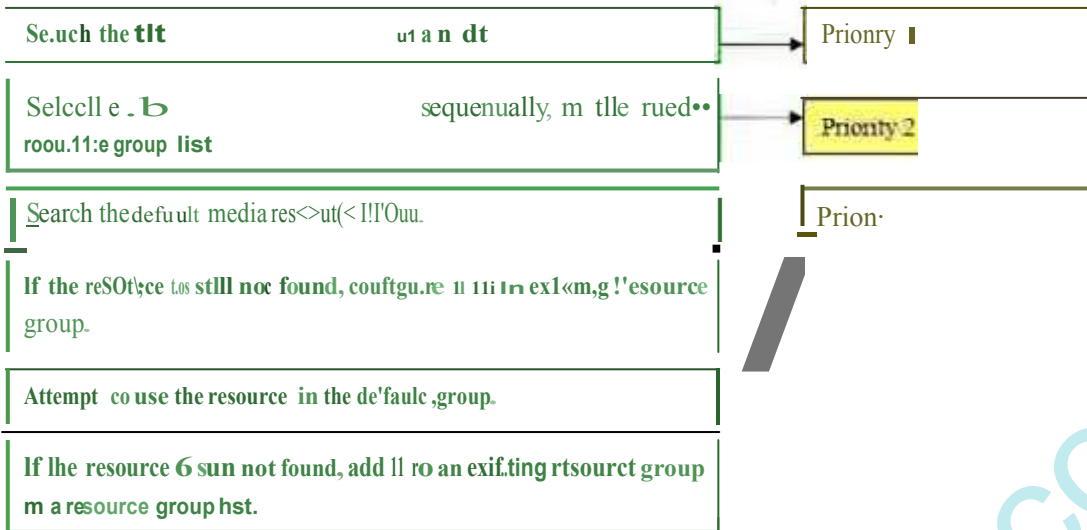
Se.uch the tlt u1 a n dt

Prionry

Selccll e . b sequenually, m tlle rued•• roou.11:e group list

Prionty 2

Search the defuult media res<>ut(< I!I'Ouu.

Prion·

If the reSOt\;ce t.os stlll noc found, couftgu.re 1l 11i In ex1«m,g !'esource group.

Attempt co use the resource in the de'faulc ,group.

If lhe resource 6 sun not found, add 1l ro an exif.ting rtsourct group m a resource group hst.